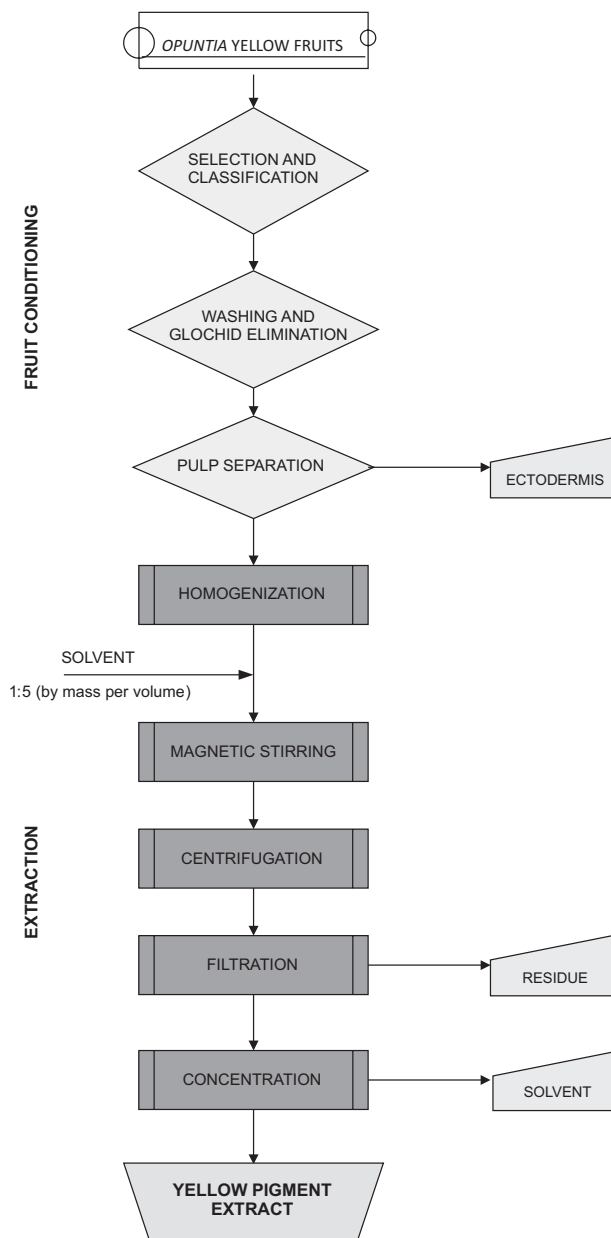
OPUNTIA YELLOW FRUITS

FRUIT CONDITIONING

SELECTION AND CLASSIFICATION

WASHING AND GLOCHID ELIMINATION

PULP SEPARATION

ECTODERMIS

HOMOGENIZATION

SOLVENT
1:5 (by mass per volume)

MAGNETIC STIRRING

EXTRACTION

CENTRIFUGATION

FILTRATION

RESIDUE

CONCENTRATION

SOLVENT

YELLOW PIGMENT EXTRACT